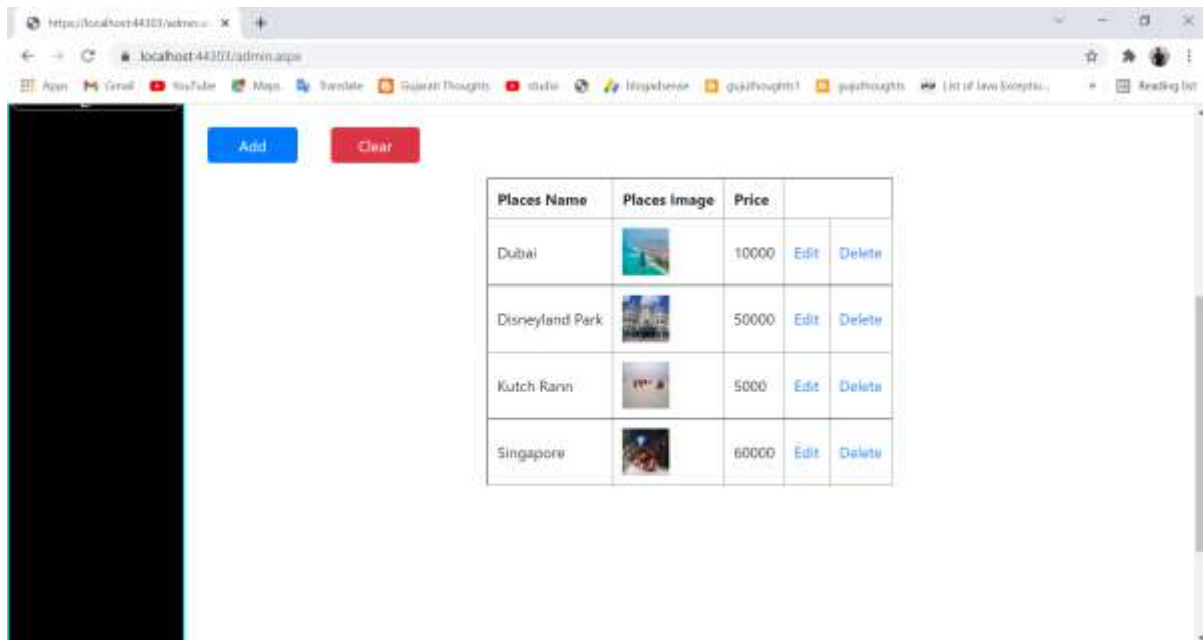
https://localhost:44303/admin.a ×

localhost:44303/admin.aspx

Apps Gmail YouTube Maps Translate Gujarati Thoughts studio blogadsense gujuthoughts1 gujuthoughts List of Java Exceptio... » Reading list

Add Clear

| Places Name | Places Image | Price | | |
|---|---|---|---|---|
| Dubai | | 10000 | Edit | Delete |
| Disneyland Park | | 50000 | Edit | Delete |
| Kutch Rann | | 5000 | Edit | Delete |
| Singapore | | 60000 | Edit | Delete |